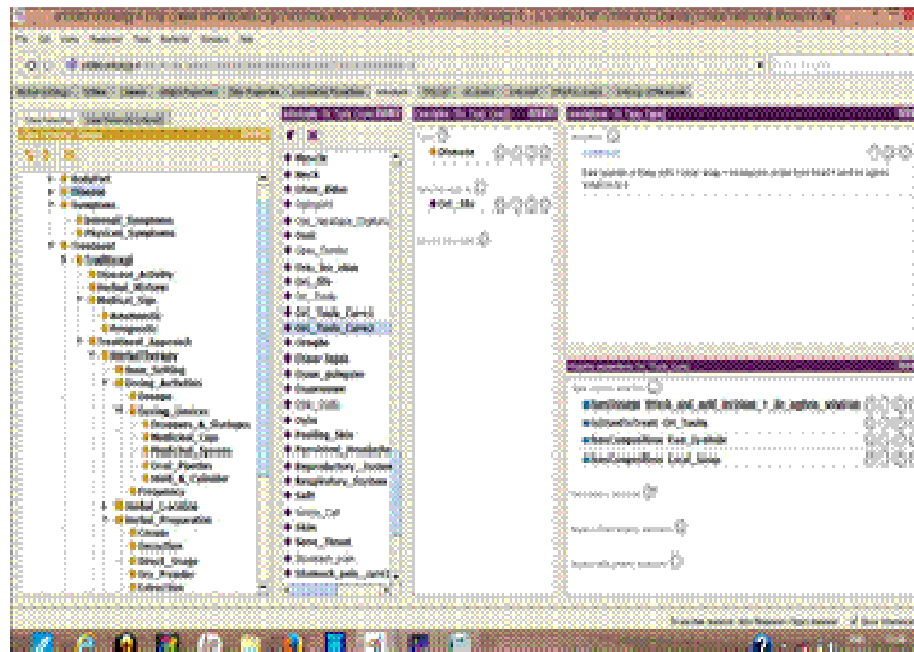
Subject
Disease
Symptoms
Internal_Symptoms
Physical_Symptoms
Treatment
Traditional
Directed_Activity
Herbal_Mixture
Medical_Sign
Anamnesis
Prognosis
Treatment_Approach
Herbal_Therapy
Bone_Setting
Dosing_Activities
Dosage
Dosing_Device
Scoopers_&_Syringes
Medicinal_Cup
Medicinal_Spoons
Oral_Pipettes
Mask_&_Cylinder
Frequency
Herbal_Location
Herbal_Preparation
Steam
Decoction
Direct_Usage
Dry_Powder
Extraction

Muscle
Neck
Chest_Bites
Epilepsy
Gut
Dry_Sore
Oral_Sore
Oral_Tooth_Correct
Dysentery
Dumpling
Headache
Liver
Reproductory_System
Respiratory_System
Salt
Skin
Sore_Throat
Stomach_pain

Disease
Oral_Sore